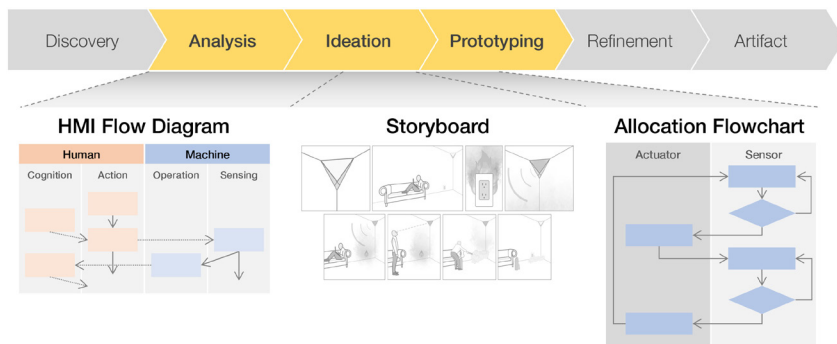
Discovery Analysis Ideation Prototyping Refinement Artifact

HMI Flow Diagram

| Human | | Machine | |
|---|---|---|---|
| Cognition | Action | Operation | Sensing |

Storyboard

Allocation Flowchart

| Actuator | Sensor |
|---|---|